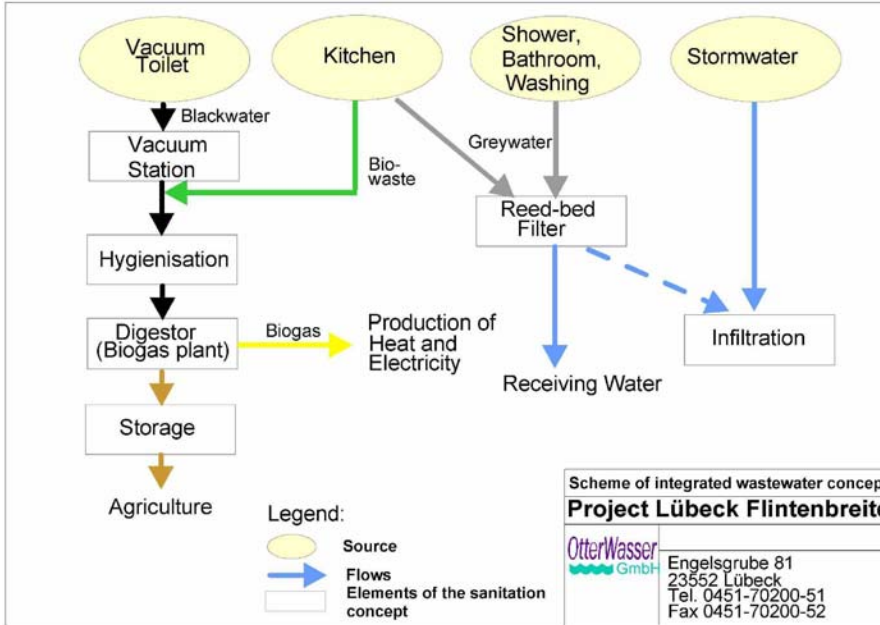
Vacuum Toilet

Kitchen

Shower, Bathroom, Washing

Stormwater

Blackwater

Vacuum Station

Bio-waste

Greywater

Reed-bed Filter

Hygienisation

Digestor (Biogas plant)

Biogas

Production of Heat and Electricity

Infiltration

Receiving Water

Storage

Agriculture

Legend:

Source

Flows

Elements of the sanitation concept

Scheme of integrated wastewater concep

Project Lübeck Flintenbreite

OtterWasser GmbH

Engelsgrube 81
23552 Lübeck
Tel. 0451-70200-51
Fax 0451-70200-52